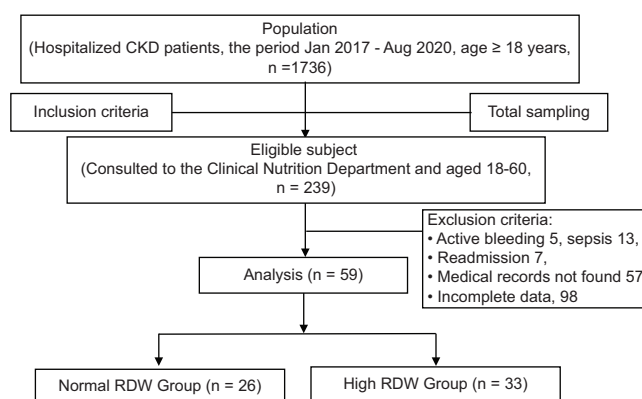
Population
(Hospitalized CKD patients, the period Jan 2017 - Aug 2020, age ≥ 18 years, n =1736)

Inclusion criteria

Total sampling

Eligible subject
(Consulted to the Clinical Nutrition Department and aged 18-60, n = 239)

Exclusion criteria:
• Active bleeding 5, sepsis 13,
• Readmission 7,
• Medical records not found 57
• Incomplete data, 98

Analysis (n = 59)

Normal RDW Group (n = 26)

High RDW Group (n = 33)